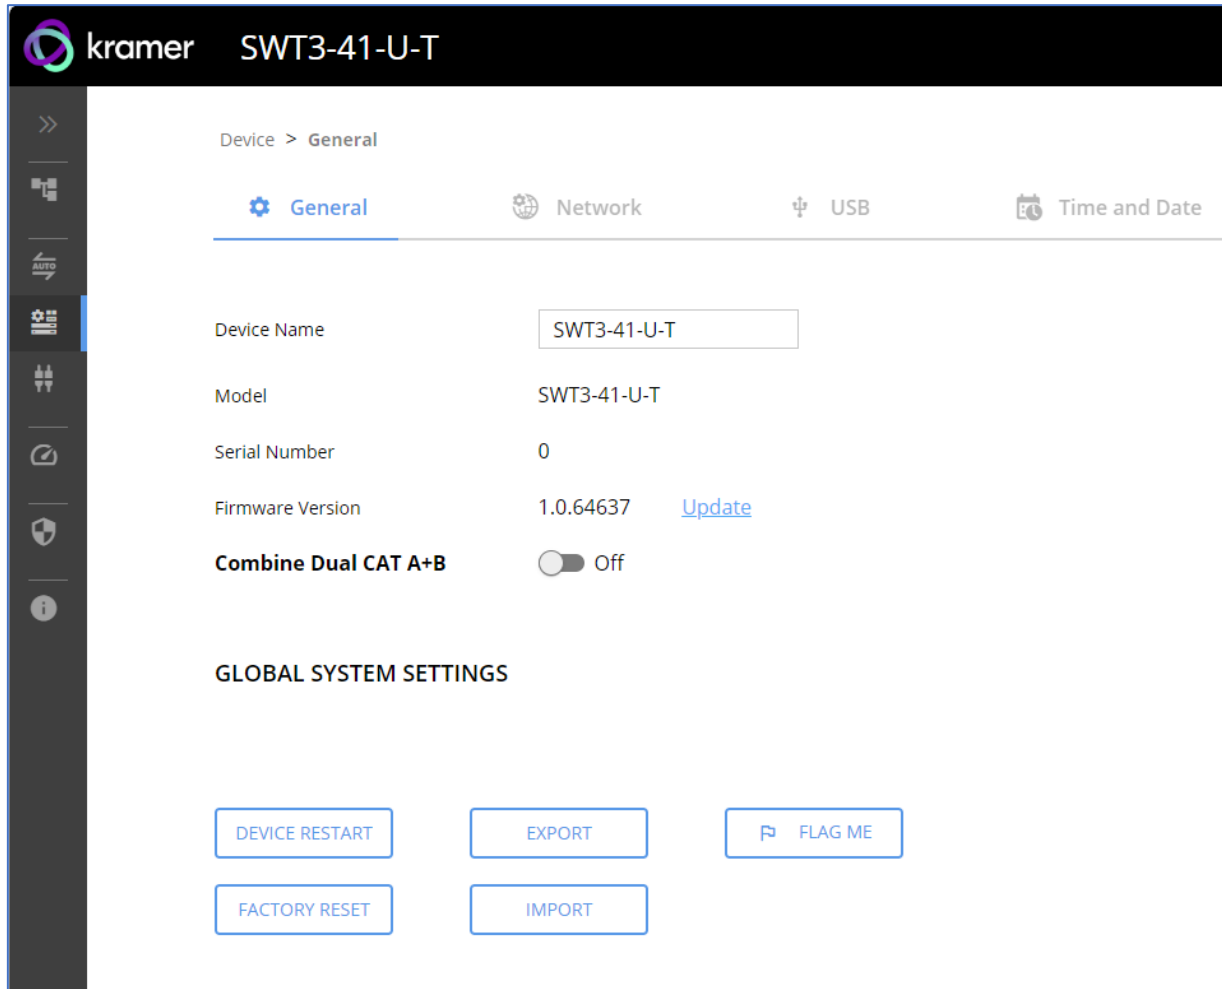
kramer SWT3-41-U-T

AUTO

Device > General

General Network USB Time and Date

Device Name SWT3-41-U-T

Model SWT3-41-U-T

Serial Number 0

Firmware Version 1.0.64637 Update

Combine Dual CAT A+B Off

GLOBAL SYSTEM SETTINGS

DEVICE RESTART EXPORT FLAG ME

FACTORY RESET IMPORT